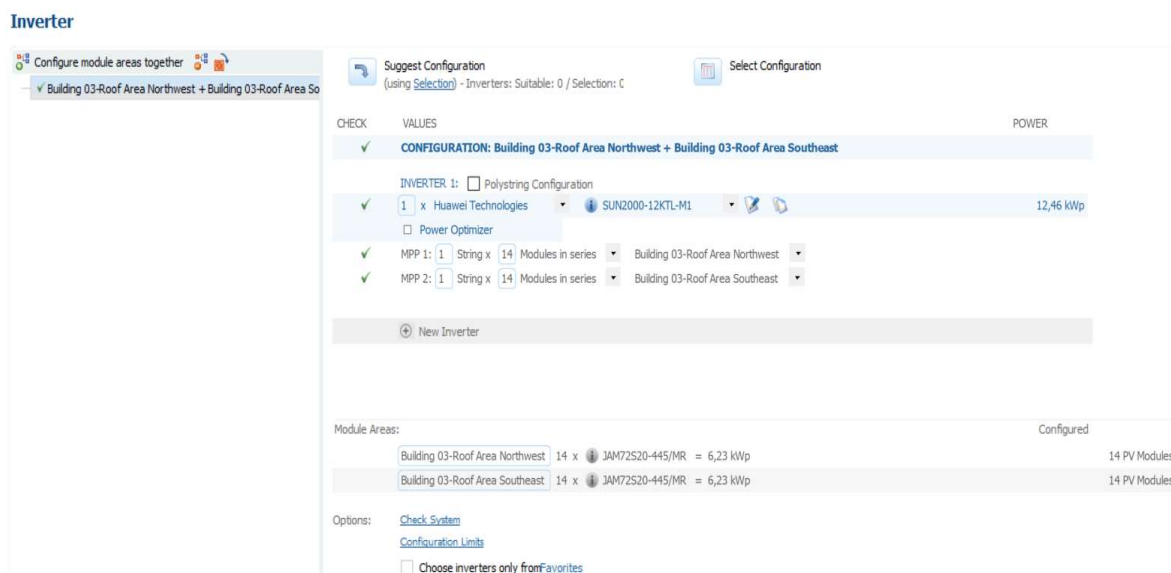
Inverter

Configure module areas together

✓ Building 03-Roof Area Northwest + Building 03-Roof Area So

Suggest Configuration
(using Selection) - Inverters: Suitable: 0 / Selection: (

Select Configuration

| CHECK | VALUES | POWER |
|---|---|---|
| ✓ | CONFIGURATION: Building 03-Roof Area Northwest + Building 03-Roof Area Southeast | |
| | INVERTER 1: Polystring Configuration | |
| ✓ | 1 x Huawei Technologies SUN2000-12KTL-M1 | 12,46 kWp |
| | Power Optimizer | |
| ✓ | MPP 1: 1 String x 14 Modules in series Building 03-Roof Area Northwest | |
| ✓ | MPP 2: 1 String x 14 Modules in series Building 03-Roof Area Southeast | |

New Inverter

Module Areas:

Configured

Building 03-Roof Area Northwest 14 x JAM72S20-445/MR = 6,23 kWp 14 PV Modules

Building 03-Roof Area Southeast 14 x JAM72S20-445/MR = 6,23 kWp 14 PV Modules

Options: Check System

Configuration Limits

Choose inverters only fromFavorites